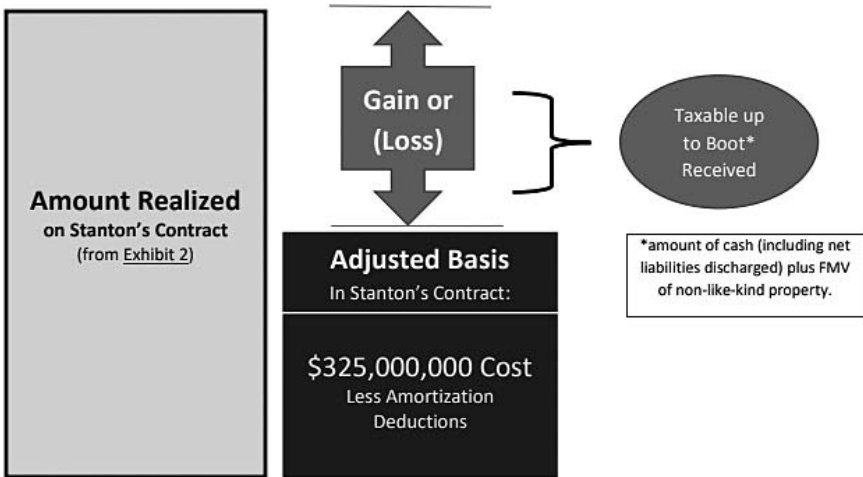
Amount Realized
on Stanton's Contract
(from Exhibit 2)

Gain or
(Loss)

Taxable up to Boot* Received

Adjusted Basis
In Stanton's Contract:

$325,000,000 Cost
Less Amortization Deductions

*amount of cash (including net liabilities discharged) plus FMV of non-like-kind property.